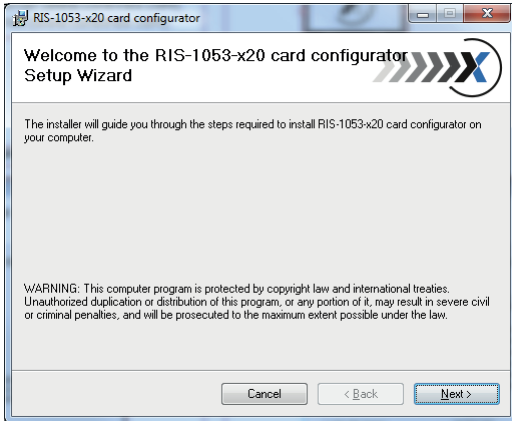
RIS-1053-x20 card configurator

Welcome to the RIS-1053-x20 card configurator Setup Wizard

The installer will guide you through the steps required to install RIS-1053-x20 card configurator on your computer.

WARNING: This computer program is protected by copyright law and international treaties. Unauthorized duplication or distribution of this program, or any portion of it, may result in severe civil or criminal penalties, and will be prosecuted to the maximum extent possible under the law.

Cancel

< Back

Next >